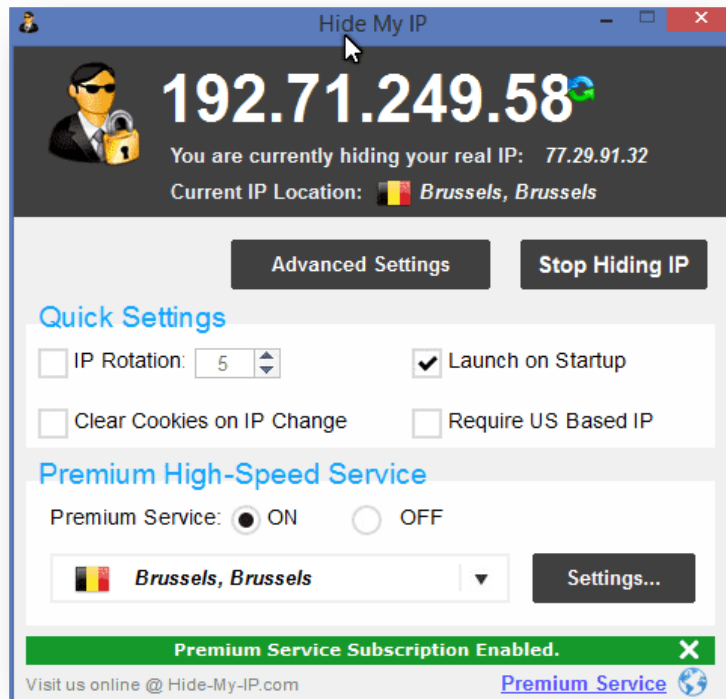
Hide My IP

192.71.249.58

You are currently hiding your real IP: 77.29.91.32

Current IP Location: Brussels, Brussels

Advanced Settings

Stop Hiding IP

Quick Settings

IP Rotation: 5

Launch on Startup

Clear Cookies on IP Change

Require US Based IP

Premium High-Speed Service

Premium Service: ON OFF

Brussels, Brussels

Settings...

Premium Service Subscription Enabled.

Visit us online @ Hide-My-IP.com

Premium Service